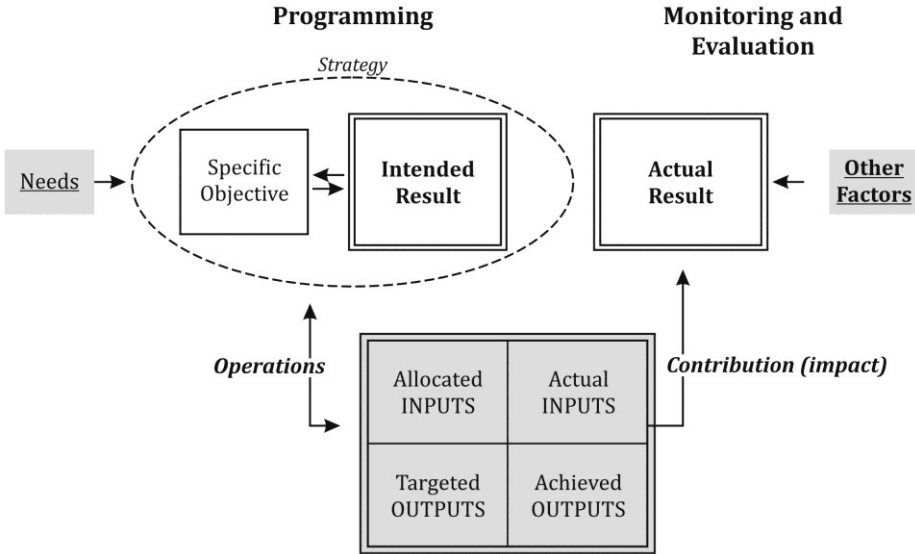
Programming

Monitoring and Evaluation

Strategy

Needs

Specific Objective

Intended Result

Actual Result

Other Factors

Operations

Allocated INPUTS

Actual INPUTS

Targeted OUTPUTS

Achieved OUTPUTS

Contribution (impact)